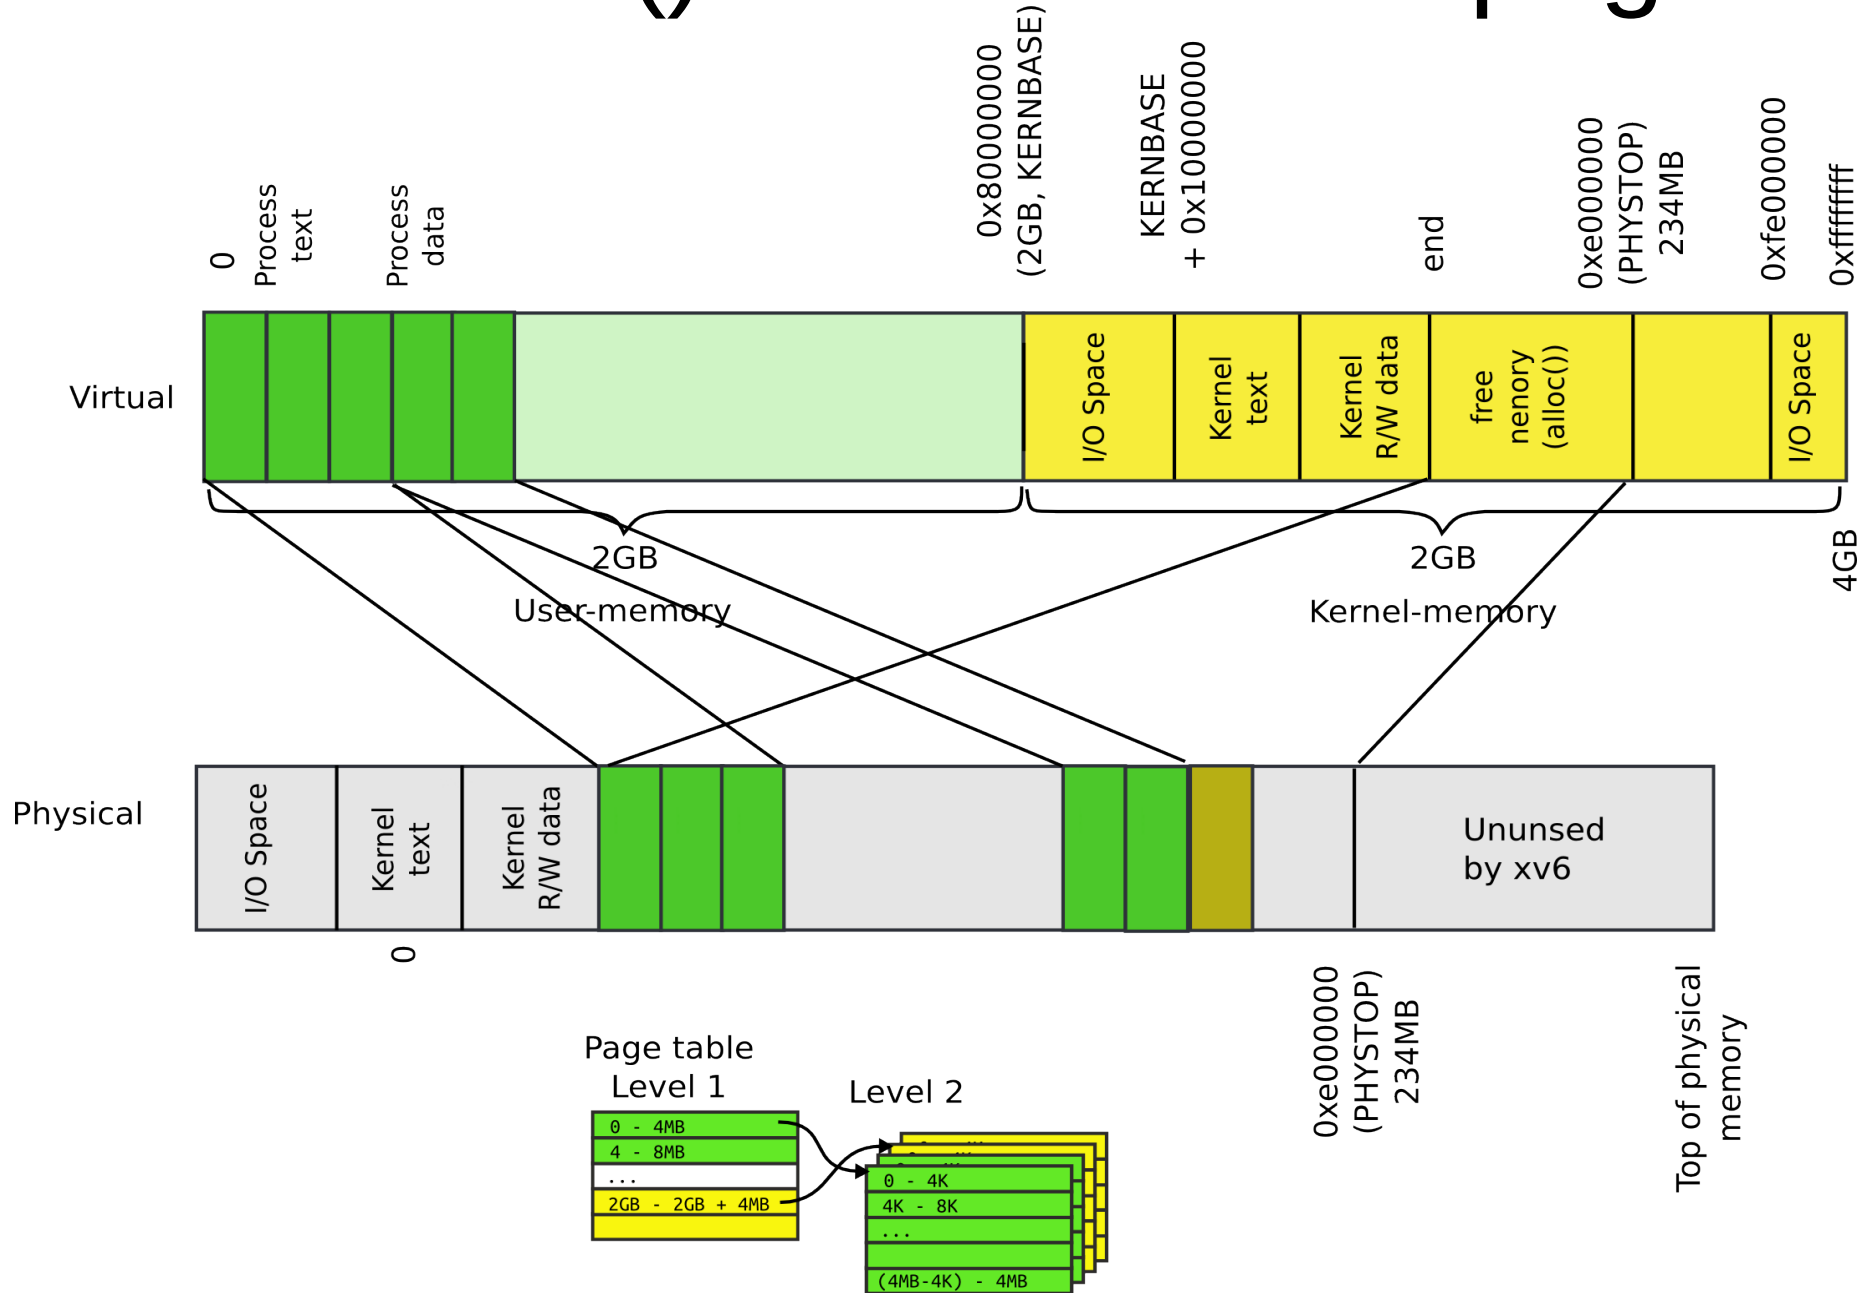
0
Process text
Process data
0x80000000 (2GB, KERNBASE)
KERNBASE + 0x10000000
end
0xe000000 (PHYSTOP) 234MB
0xfe000000
0xffffffff

Virtual

I/O Space
Kernel text
Kernel R/W data
free nenory (alloc())
I/O Space

2GB
User-memory
2GB
Kernel-memory
4GB

Physical

I/O Space
Kernel text
Kernel R/W data
Ununsed by xv6

0
0xe000000 (PHYSTOP) 234MB
Top of physical memory

Page table
Level 1
Level 2

| 0 - 4MB |
|---|
| 4 - 8MB |
| ... |
| 2GB - 2GB + 4MB |
| |

| 0 - 4K |
|---|
| 4K - 8K |
| ... |
| |
| (4MB-4K) - 4MB |